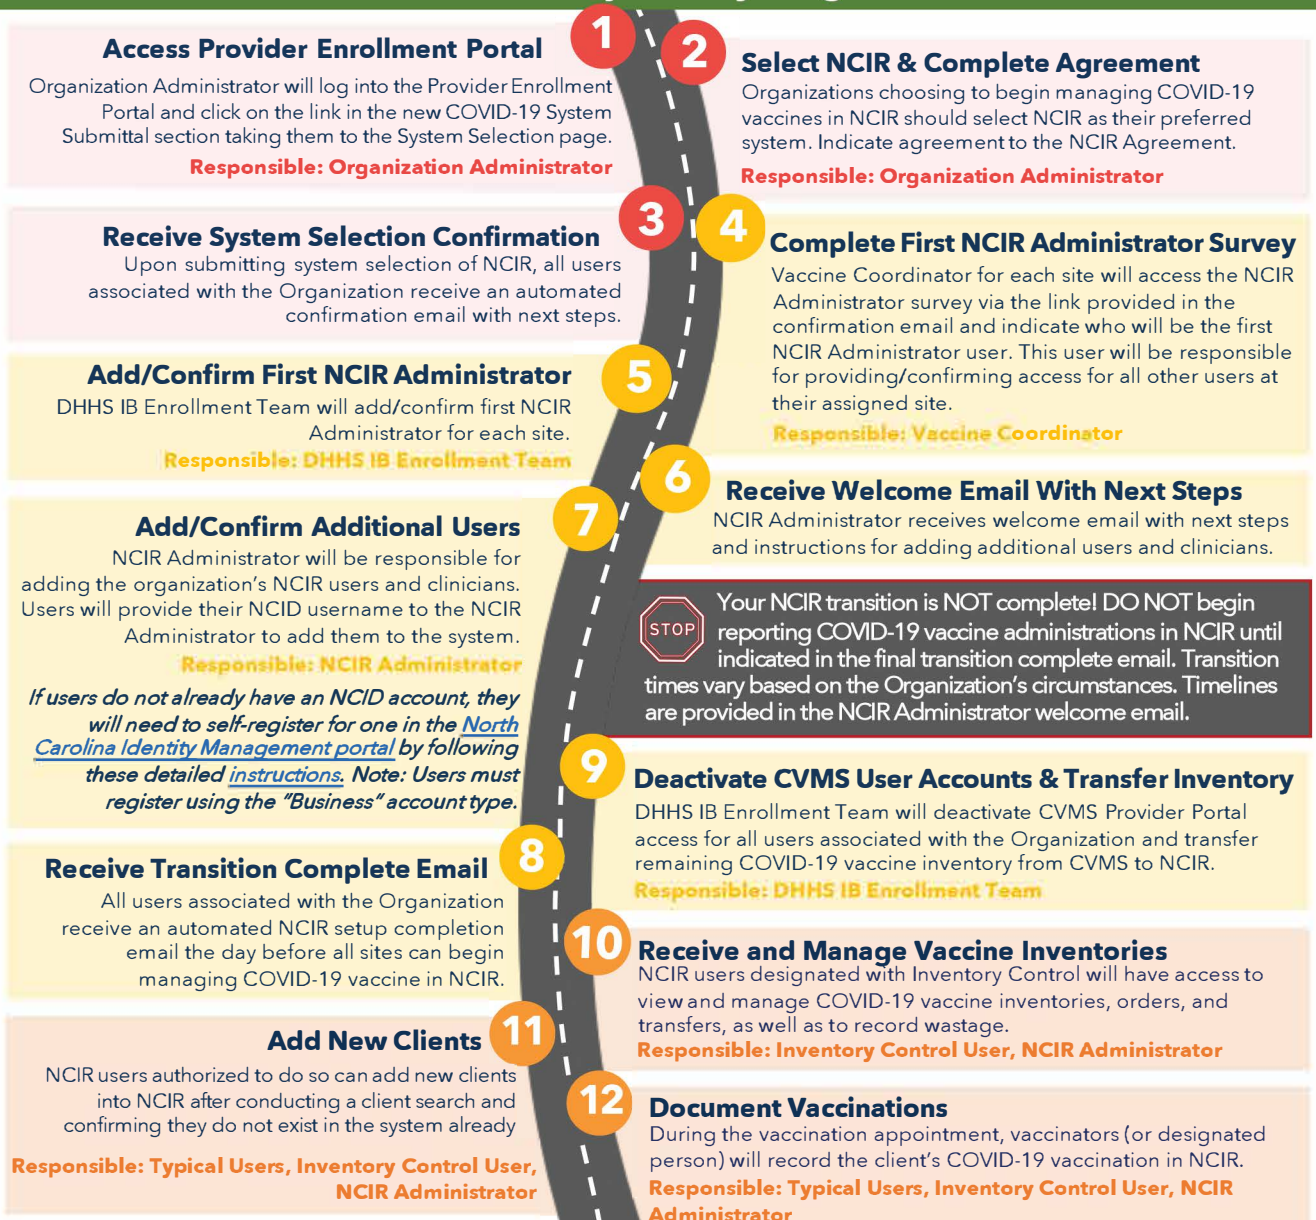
1

Access Provider Enrollment Portal

Organization Administrator will log into the Provider Enrollment Portal and click on the link in the new COVID-19 System Submittal section taking them to the System Selection page.

Responsible: Organization Administrator

2

Select NCIR & Complete Agreement

Organizations choosing to begin managing COVID-19 vaccines in NCIR should select NCIR as their preferred system. Indicate agreement to the NCIR Agreement.

Responsible: Organization Administrator

3

Receive System Selection Confirmation

Upon submitting system selection of NCIR, all users associated with the Organization receive an automated confirmation email with next steps.

4

Complete First NCIR Administrator Survey

Vaccine Coordinator for each site will access the NCIR Administrator survey via the link provided in the confirmation email and indicate who will be the first NCIR Administrator user. This user will be responsible for providing/confirming access for all other users at their assigned site.

Responsible: Vaccine Coordinator

5

Add/Confirm First NCIR Administrator

DHHS IB Enrollment Team will add/confirm first NCIR Administrator for each site.

Responsible: DHHS IB Enrollment Team

6

Receive Welcome Email With Next Steps

NCIR Administrator receives welcome email with next steps and instructions for adding additional users and clinicians.

7

Add/Confirm Additional Users

NCIR Administrator will be responsible for adding the organization's NCIR users and clinicians. Users will provide their NCID username to the NCIR Administrator to add them to the system.

Responsible: NCIR Administrator

If users do not already have an NCID account, they will need to self-register for one in the North Carolina Identity Management portal by following these detailed instructions. Note: Users must register using the "Business" account type.

STOP

Your NCIR transition is NOT complete! DO NOT begin reporting COVID-19 vaccine administrations in NCIR until indicated in the final transition complete email. Transition times vary based on the Organization's circumstances. Timelines are provided in the NCIR Administrator welcome email.

9

Deactivate CVMS User Accounts & Transfer Inventory

DHHS IB Enrollment Team will deactivate CVMS Provider Portal access for all users associated with the Organization and transfer remaining COVID-19 vaccine inventory from CVMS to NCIR.

Responsible: DHHS IB Enrollment Team

8

Receive Transition Complete Email

All users associated with the Organization receive an automated NCIR setup completion email the day before all sites can begin managing COVID-19 vaccine in NCIR.

10

Receive and Manage Vaccine Inventories

NCIR users designated with Inventory Control will have access to view and manage COVID-19 vaccine inventories, orders, and transfers, as well as to record wastage.

Responsible: Inventory Control User, NCIR Administrator

11

Add New Clients

NCIR users authorized to do so can add new clients into NCIR after conducting a client search and confirming they do not exist in the system already

Responsible: Typical Users, Inventory Control User, NCIR Administrator

12

Document Vaccinations

During the vaccination appointment, vaccinators (or designated person) will record the client's COVID-19 vaccination in NCIR.

Responsible: Typical Users, Inventory Control User, NCIR Administrator